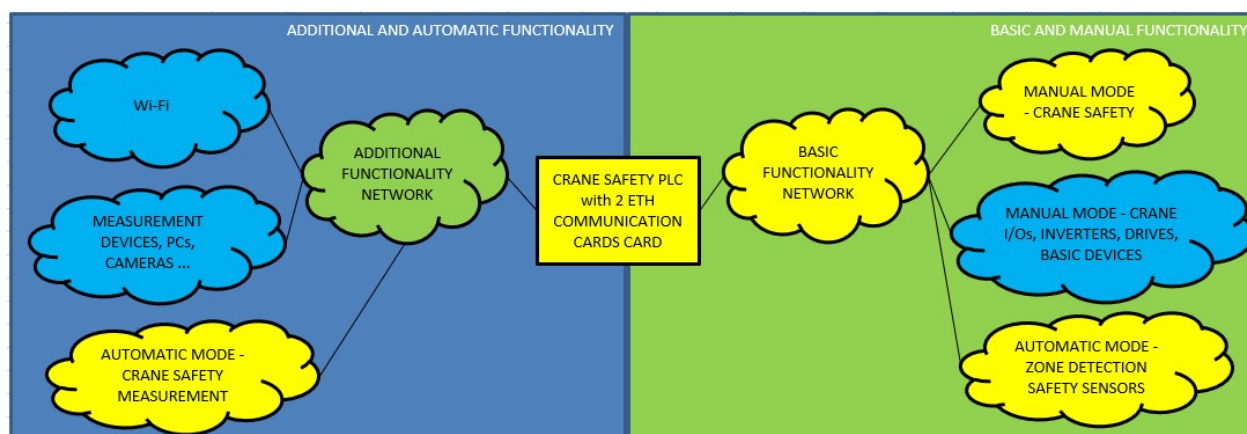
ADDITIONAL AND AUTOMATIC FUNCTIONALITY

Wi-Fi

MEASUREMENT DEVICES, PCs, CAMERAS ...

AUTOMATIC MODE - CRANE SAFETY MEASUREMENT

ADDITIONAL FUNCTIONALITY NETWORK

CRANE SAFETY PLC with 2 ETH COMMUNICATION CARDS CARD

BASIC AND MANUAL FUNCTIONALITY

BASIC FUNCTIONALITY NETWORK

MANUAL MODE - CRANE SAFETY

MANUAL MODE - CRANE I/Os, INVERTERS, DRIVES, BASIC DEVICES

AUTOMATIC MODE - ZONE DETECTION SAFETY SENSORS